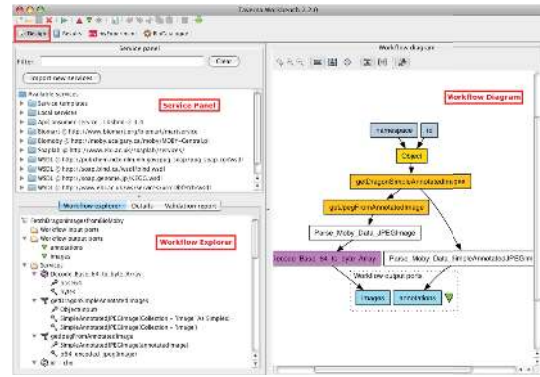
Taverna Workbench 2.2.0

Design | Results | Myexperiment | BioCatalogue

Service panel

Filter | Clear

Import new services

Service Panel

Available services
Service templates
Local services
Apiconsumer
Biomart
Biomoby
Soaplab
WSDL
WSDL
WSDL
WSDL

Workflow explorer | Details | Validation report

Workflow Explorer

Workflow input ports
Workflow output ports
annotations
images
Services
Decode Base 64 to byte Array
encoded
bytes
getJpegImageAnnotatedImages
Object.id
SimpleAnnotatedJPEGImage
getJpegFromAnnotatedImage
SimpleAnnotatedJPEGImage
b64_encoded_jpegImage

Workflow diagram

Workflow Diagram

namespace | id

Object

getDragonSimpleAnnotatedImages

getJpegFromAnnotatedImage

Parse_Moby_Data_JPEGImage

Decode Base 64 to byte Array

Parse_Moby_Data_SimpleAnnotatedJPEGIm

Workflow output ports

images | annotations